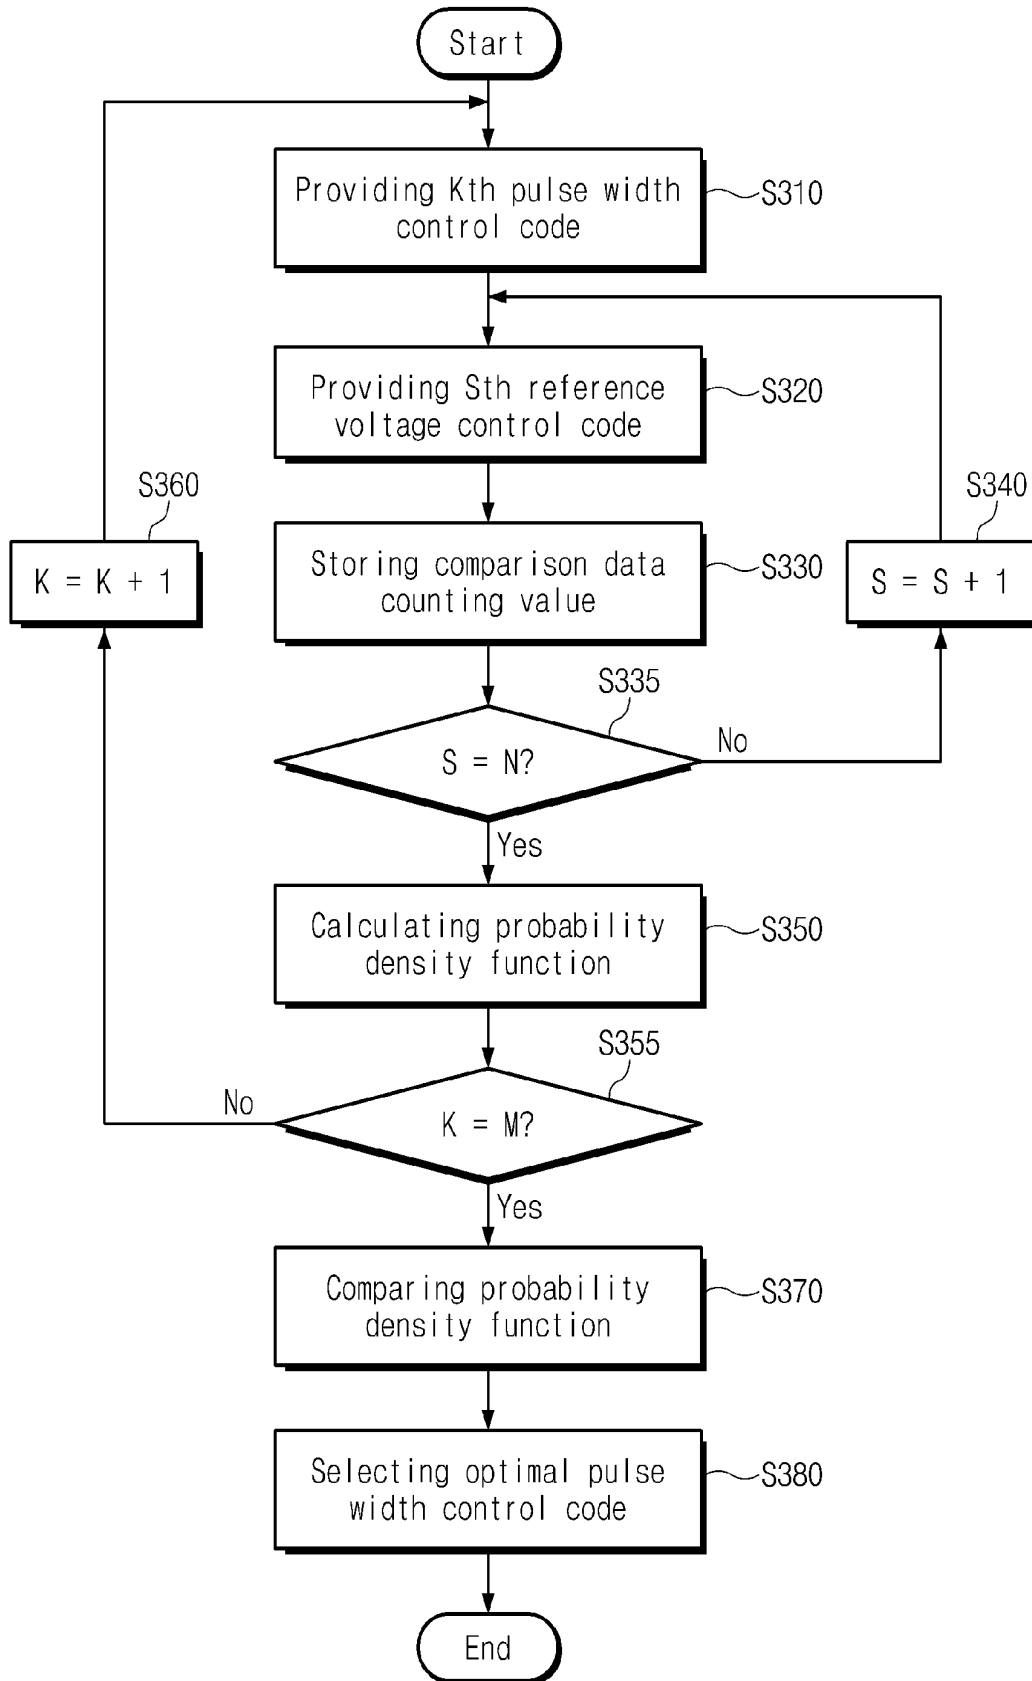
Start

Providing Kth pulse width control code

S310

Providing Sth reference voltage control code

S320

S360

K = K + 1

Storing comparison data counting value

S330

S340

S = S + 1

S335

S = N?

No

Yes

Calculating probability density function

S350

S355

No

K = M?

Yes

Comparing probability density function

S370

Selecting optimal pulse width control code

S380

End